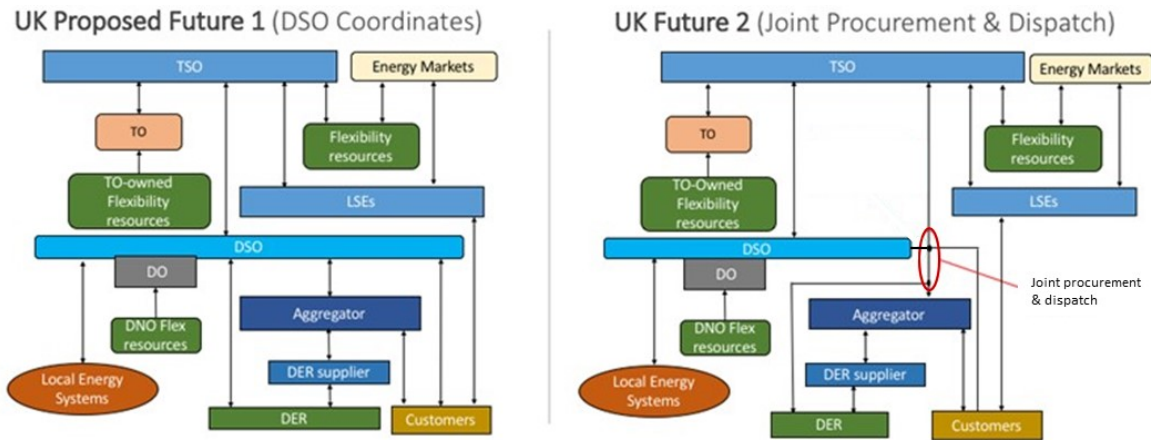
UK Proposed Future 1 (DSO Coordinates)

TSO

Energy Markets

TO

Flexibility resources

TO-owned Flexibility resources

LSEs

DSO

DO

DNO Flex resources

Aggregator

DER supplier

Local Energy Systems

DER

Customers

UK Future 2 (Joint Procurement & Dispatch)

TSO

Energy Markets

TO

Flexibility resources

TO-Owned Flexibility resources

LSEs

DSO

Joint procurement & dispatch

DO

Aggregator

DNO Flex resources

DER supplier

Local Energy Systems

DER

Customers